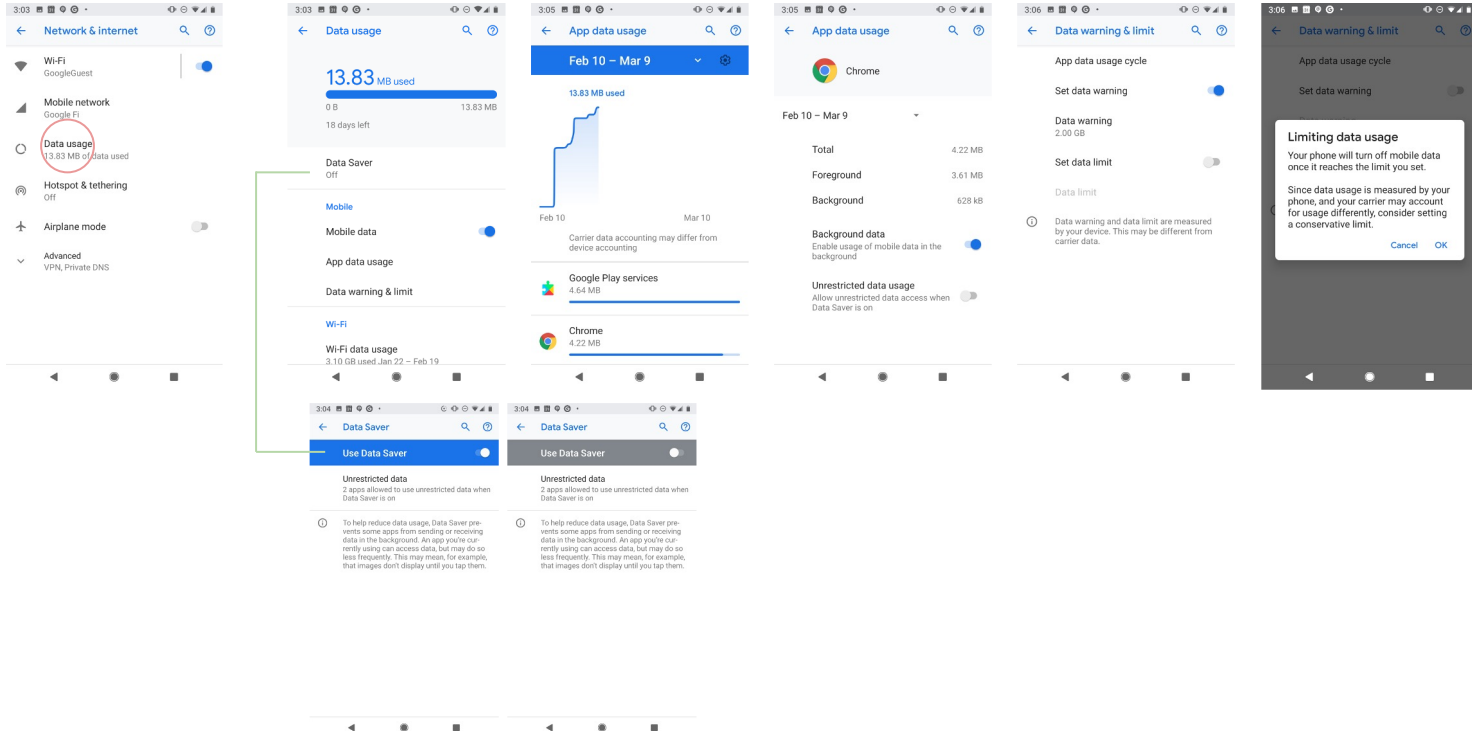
3:03

Network & internet

Wi-Fi
GoogleGuest

Mobile network
Google Fi

Data usage
13.83 MB of data used

Hotspot & tethering
Off

Airplane mode

Advanced
VPN, Private DNS

3:03

Data usage

13.83 MB used
0 B 13.83 MB
18 days left

Data Saver
Off

Mobile

Mobile data

App data usage

Data warning & limit

Wi-Fi

Wi-Fi data usage
3.10 GB used Jan 22 – Feb 19

3:05

App data usage

Feb 10 – Mar 9

13.83 MB used

Feb 10 Mar 10

Carrier data accounting may differ from device accounting

Google Play services
4.64 MB

Chrome
4.22 MB

3:05

App data usage

Chrome

Feb 10 – Mar 9

Total 4.22 MB
Foreground 3.61 MB
Background 628 kB

Background data
Enable usage of mobile data in the background

Unrestricted data usage
Allow unrestricted data access when Data Saver is on

3:06

Data warning & limit

App data usage cycle

Set data warning

Data warning
2.00 GB

Set data limit

Data limit

Data warning and data limit are measured by your device. This may be different from carrier data.

3:06

Data warning & limit

App data usage cycle

Set data warning

Limiting data usage
Your phone will turn off mobile data once it reaches the limit you set.

Since data usage is measured by your phone, and your carrier may account for usage differently, consider setting a conservative limit.

Cancel OK

3:04

Data Saver

Use Data Saver

Unrestricted data
2 apps allowed to use unrestricted data when Data Saver is on

To help reduce data usage, Data Saver prevents some apps from sending or receiving data in the background. An app you're currently using can access data, but may do so less frequently. This may mean, for example, that images don't display until you tap them.

3:04

Data Saver

Use Data Saver

Unrestricted data
2 apps allowed to use unrestricted data when Data Saver is on

To help reduce data usage, Data Saver prevents some apps from sending or receiving data in the background. An app you're currently using can access data, but may do so less frequently. This may mean, for example, that images don't display until you tap them.